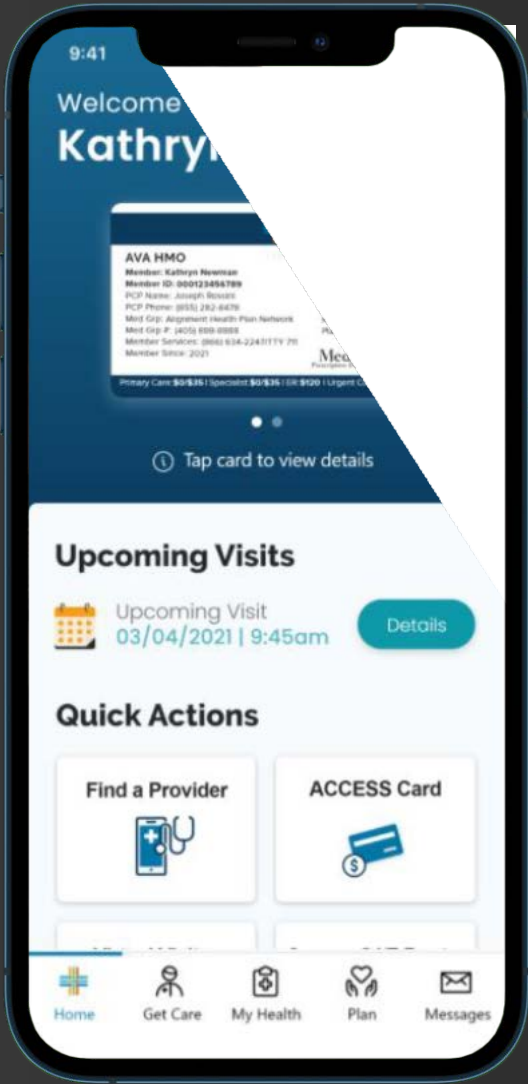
9:41

Welcome
Kathryn

AVA HMO
Member: Kathryn Newman
Member ID: 000123456789
PCP Name: Joseph Rossini
PCP Phone: (855) 282-8478
Med Grp: Alignment Health Plan Network
Med Grp #: (405) 899-8888
Member Services: (866) 634-2247/TTY 711
Member Since: 2021
Med
Primary Care:$0/$35 | Specialist:$0/$35 | ER:$120 | Urgent C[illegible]

Tap card to view details

Upcoming Visits

Upcoming Visit
03/04/2021 | 9:45am

Details

Quick Actions

Find a Provider

ACCESS Card

Home
Get Care
My Health
Plan
Messages